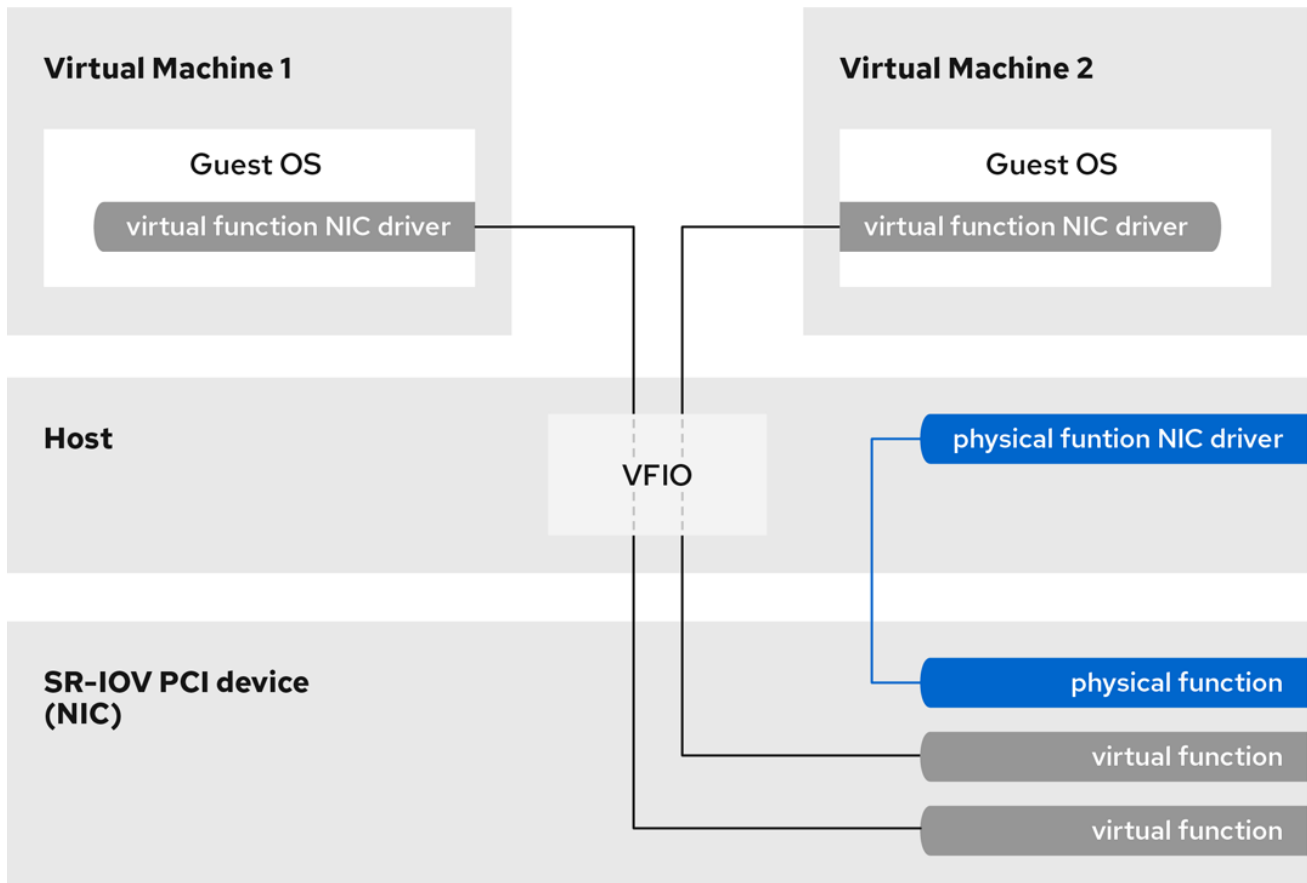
Virtual Machine 1

Guest OS

virtual function NIC driver

Virtual Machine 2

Guest OS

virtual function NIC driver

Host

VFIO

physical funtion NIC driver

SR-IOV PCI device (NIC)

physical function

virtual function

virtual function